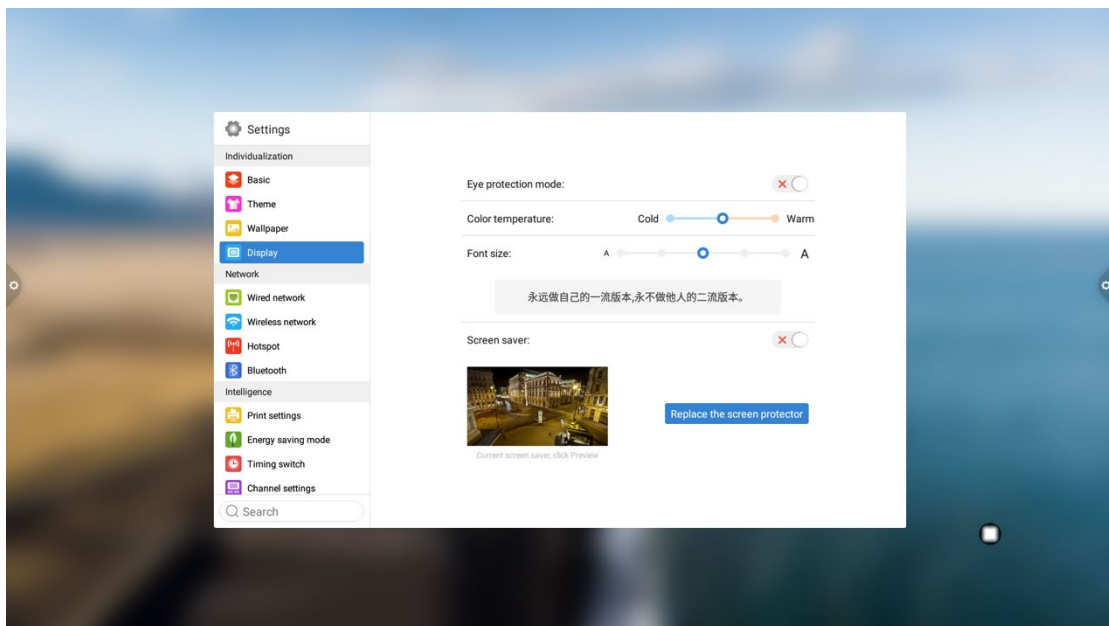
Settings

Individualization

Basic

Theme

Wallpaper

Display

Network

Wired network

Wireless network

Hotspot

Bluetooth

Intelligence

Print settings

Energy saving mode

Timing switch

Channel settings

Search

Eye protection mode:

Color temperature: Cold Warm

Font size: A A

永远做自己的一流版本,永不做他人的二流版本。

Screen saver:

Replace the screen protector

Current screen saver, click Preview